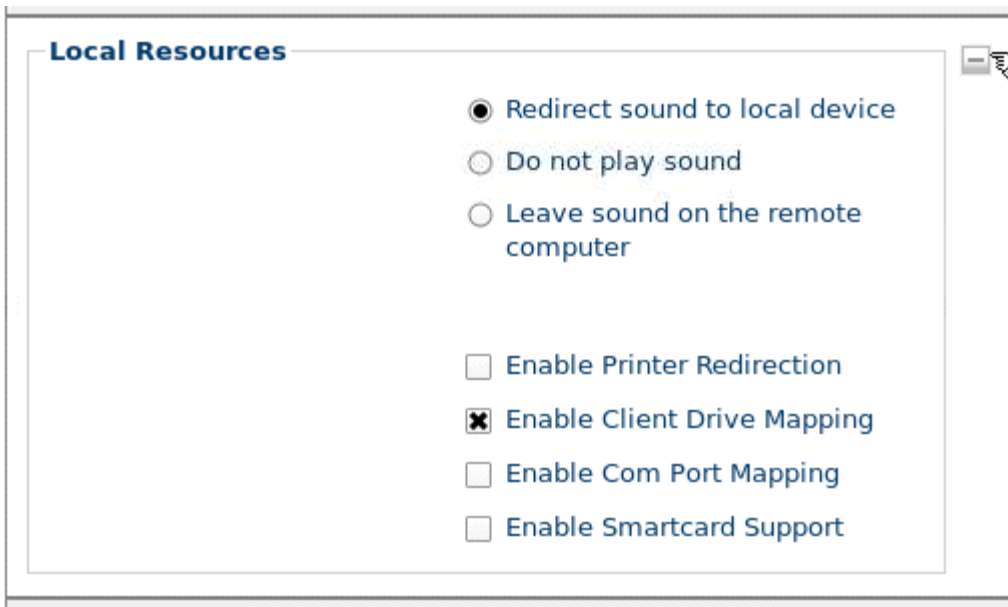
Local Resources

Redirect sound to local device

Do not play sound

Leave sound on the remote computer

Enable Printer Redirection

Enable Client Drive Mapping

Enable Com Port Mapping

Enable Smartcard Support